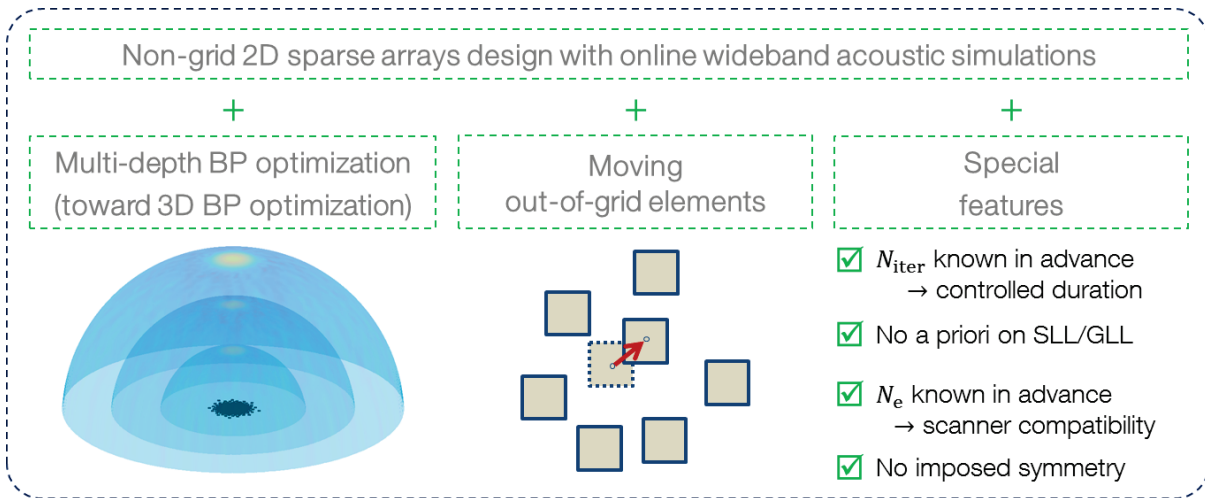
Non-grid 2D sparse arrays design with online wideband acoustic simulations

+

+

+

Multi-depth BP optimization (toward 3D BP optimization)

Moving out-of-grid elements

Special features

$N_{\text{iter}}$ known in advance → controlled duration

No a priori on SLL/GLL

$N_{\text{e}}$ known in advance → scanner compatibility

No imposed symmetry